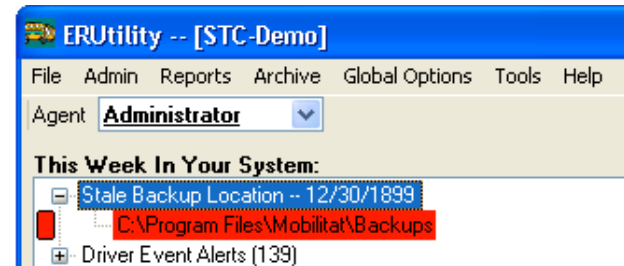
ERUtility -- [STC-Demo]

File Admin Reports Archive Global Options Tools Help

Agent Administrator

This Week In Your System:

Stale Backup Location -- 12/30/1899

C:\Program Files\Mobilitat\Backups

Driver Event Alerts (139)